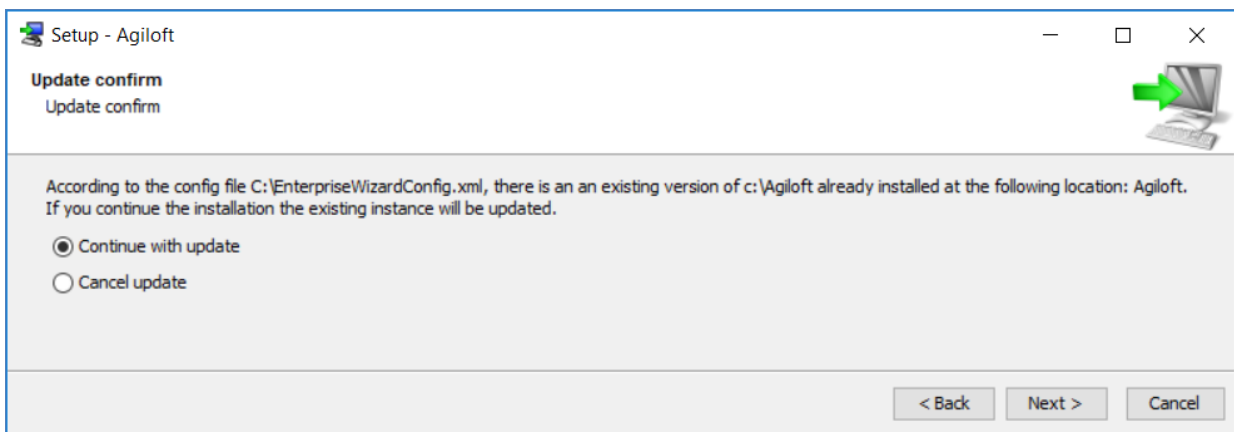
Setup - Agiloft

Update confirm
Update confirm

According to the config file C:\EnterpriseWizardConfig.xml, there is an an existing version of c:\Agiloft already installed at the following location: Agiloft. If you continue the installation the existing instance will be updated.

Continue with update

Cancel update

< Back  Next >  Cancel